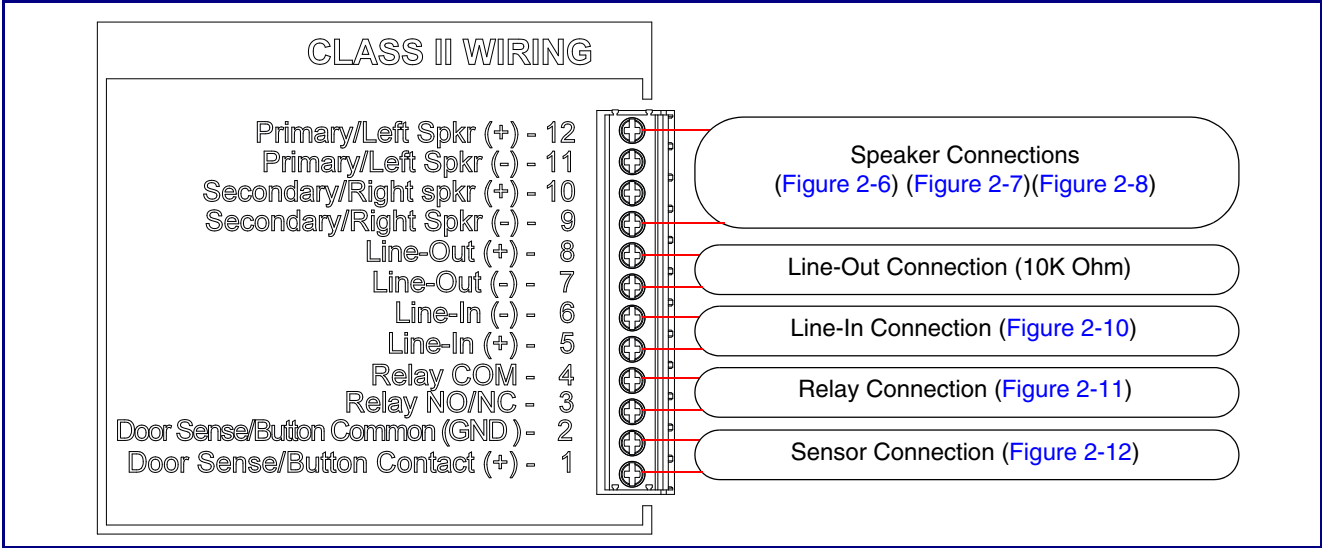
CLASS II WIRING

Primary/Left Spkr (+) - 12
Primary/Left Spkr (-) - 11
Secondary/Right spkr (+) - 10
Secondary/Right Spkr (-) - 9
Line-Out (+) - 8
Line-Out (-) - 7
Line-In (-) - 6
Line-In (+) - 5
Relay COM - 4
Relay NO/NC - 3
Door Sense/Button Common (GND ) - 2
Door Sense/Button Contact (+) - 1

Speaker Connections (Figure 2-6) (Figure 2-7)(Figure 2-8)

Line-Out Connection (10K Ohm)

Line-In Connection (Figure 2-10)

Relay Connection (Figure 2-11)

Sensor Connection (Figure 2-12)